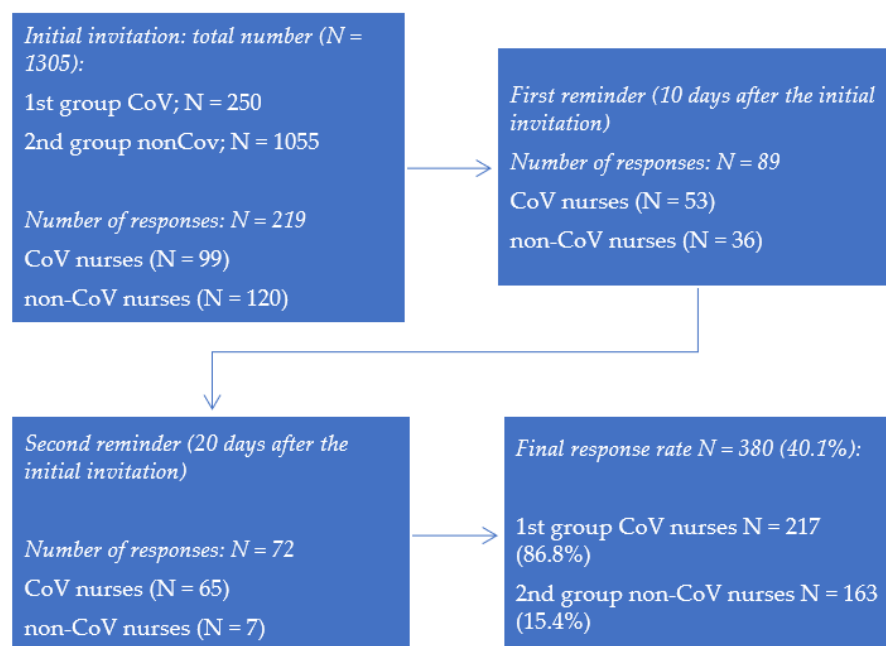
Initial invitation: total number (N = 1305):

1st group CoV; N = 250

2nd group nonCov; N = 1055

Number of responses: N = 219

CoV nurses (N = 99)

non-CoV nurses (N = 120)

First reminder (10 days after the initial invitation)

Number of responses: N = 89

CoV nurses (N = 53)

non-CoV nurses (N = 36)

Second reminder (20 days after the initial invitation)

Number of responses: N = 72

CoV nurses (N = 65)

non-CoV nurses (N = 7)

Final response rate N = 380 (40.1%):

1st group CoV nurses N = 217 (86.8%)

2nd group non-CoV nurses N = 163 (15.4%)